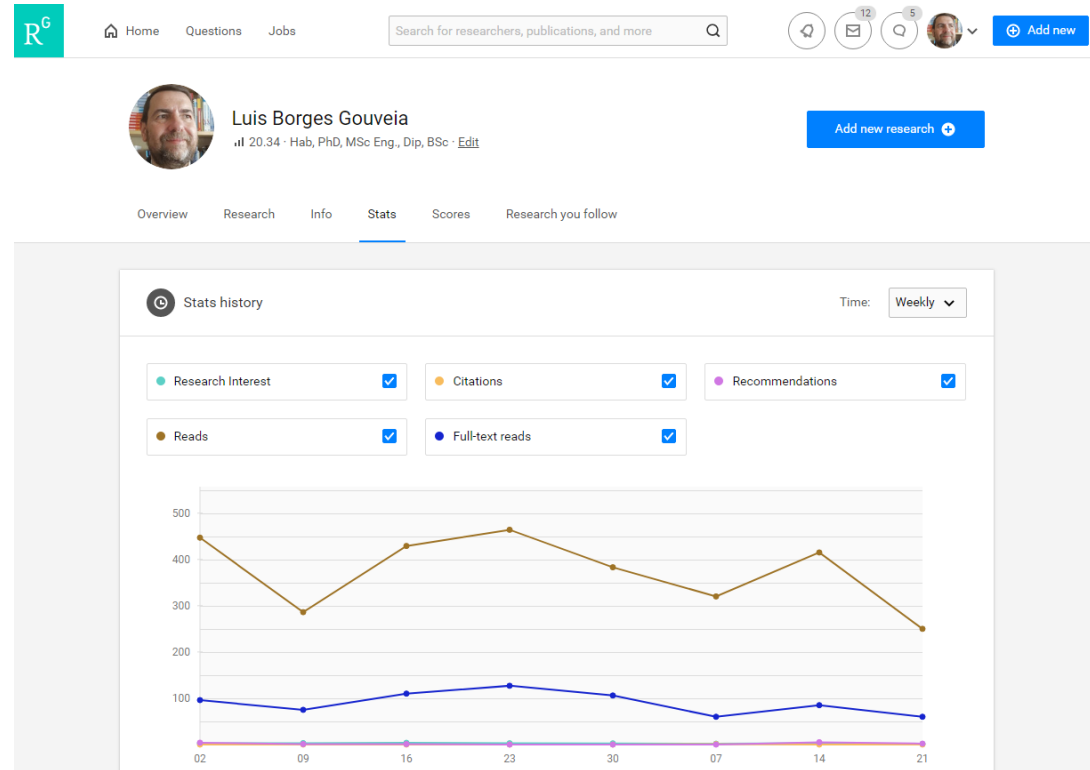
$R^G$ Home Questions Jobs

Search for researchers, publications, and more

12 5

Add new

Luis Borges Gouveia

20.34 · Hab, PhD, MSc Eng., Dip, BSc · Edit

Add new research

Overview Research Info Stats Scores Research you follow

Stats history

Time: Weekly

Research Interest

Citations

Recommendations

Reads

Full-text reads

500
400
300
200
100

02 09 16 23 30 07 14 21